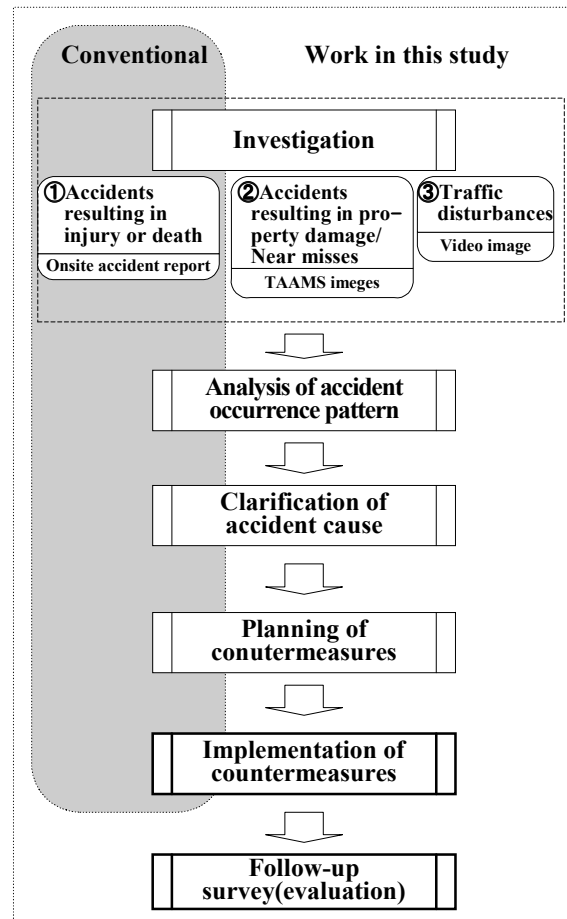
Conventional

Work in this study

Investigation

①Accidents resulting in injury or death

Onsite accident report

②Accidents resulting in property damage/ Near misses

TAAMS imeges

③Traffic disturbances

Video image

Analysis of accident occurrence pattern

Clarification of accident cause

Planning of conutermeasures

Implementation of countermeasures

Follow-up survey(evaluation)